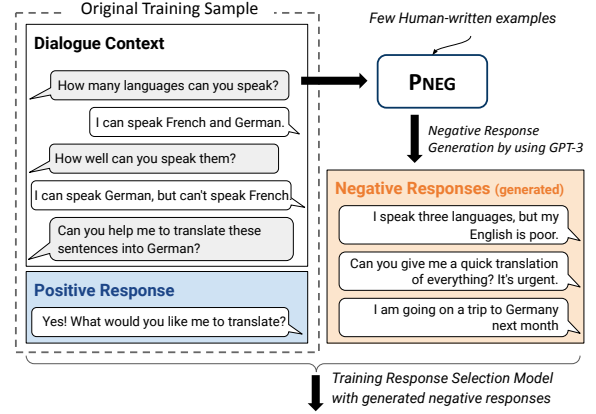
Original Training Sample

Dialogue Context

How many languages can you speak?

I can speak French and German.

How well can you speak them?

I can speak German, but can't speak French.

Can you help me to translate these sentences into German?

Positive Response

Yes! What would you like me to translate?

Few Human-written examples

PNEG

Negative Response Generation by using GPT-3

Negative Responses (generated)

I speak three languages, but my English is poor.

Can you give me a quick translation of everything? It's urgent.

I am going on a trip to Germany next month

Training Response Selection Model with generated negative responses